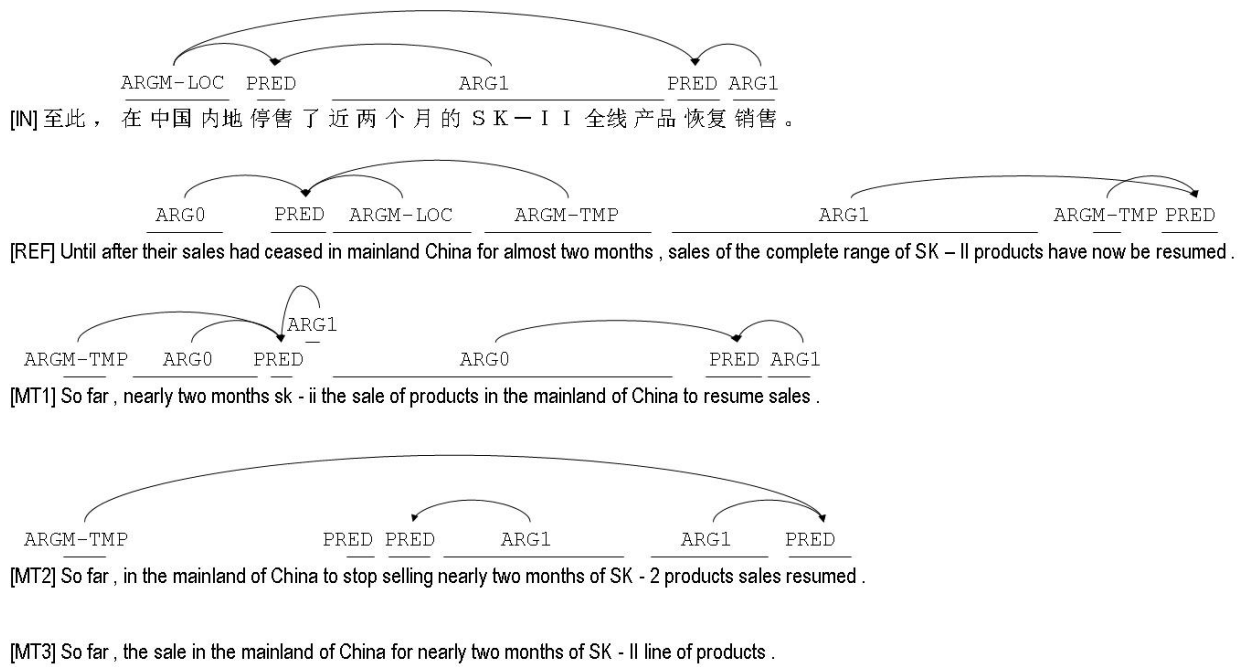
ARGM-LOC PRED ARG1 PRED ARG1

[IN] 至此， 在 中国 内地 停售 了 近 两 个 月 的 S K－I I 全线 产品 恢复 销售 。

ARG0 PRED ARGM-LOC ARGM-TMP ARG1 ARGM-TMP PRED

[REF] Until after their sales had ceased in mainland China for almost two months , sales of the complete range of SK – II products have now be resumed .

ARG1
ARGM-TMP ARG0 PRED ARG0 PRED ARG1

[MT1] So far , nearly two months sk - ii the sale of products in the mainland of China to resume sales .

ARGM-TMP PRED PRED ARG1 ARG1 PRED

[MT2] So far , in the mainland of China to stop selling nearly two months of SK - 2 products sales resumed .

[MT3] So far , the sale in the mainland of China for nearly two months of SK - II line of products .